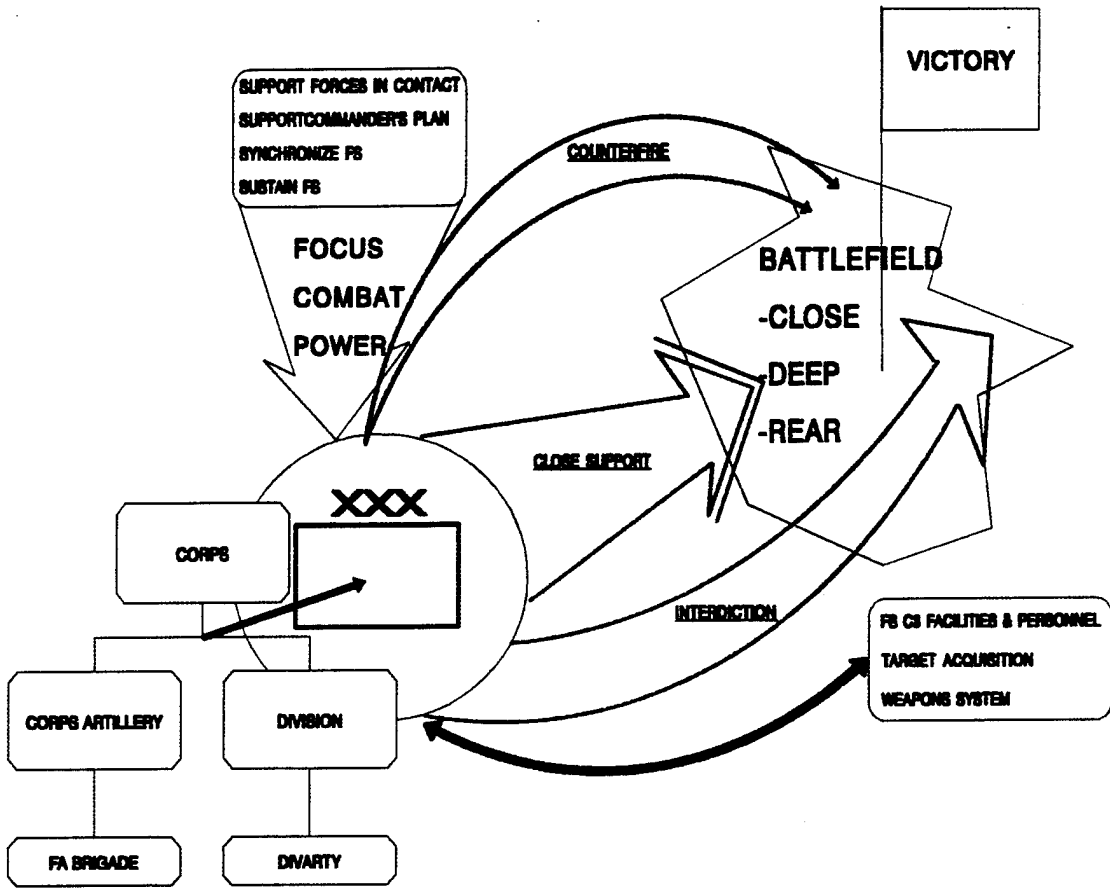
SUPPORT FORCES IN CONTACT
SUPPORTCOMMANDER'S PLAN
SYNCHRONIZE FS
SUSTAIN FS

FOCUS
COMBAT
POWER

VICTORY

COUNTERFIRE

BATTLEFIELD
-CLOSE
-DEEP
-REAR

CLOSE SUPPORT

XXX

CORPS

INTERDICTION

FS C3 FACILITIES & PERSONNEL
TARGET ACQUISITION
WEAPONS SYSTEM

CORPS ARTILLERY

DIVISION

FA BRIGADE

DIVARTY